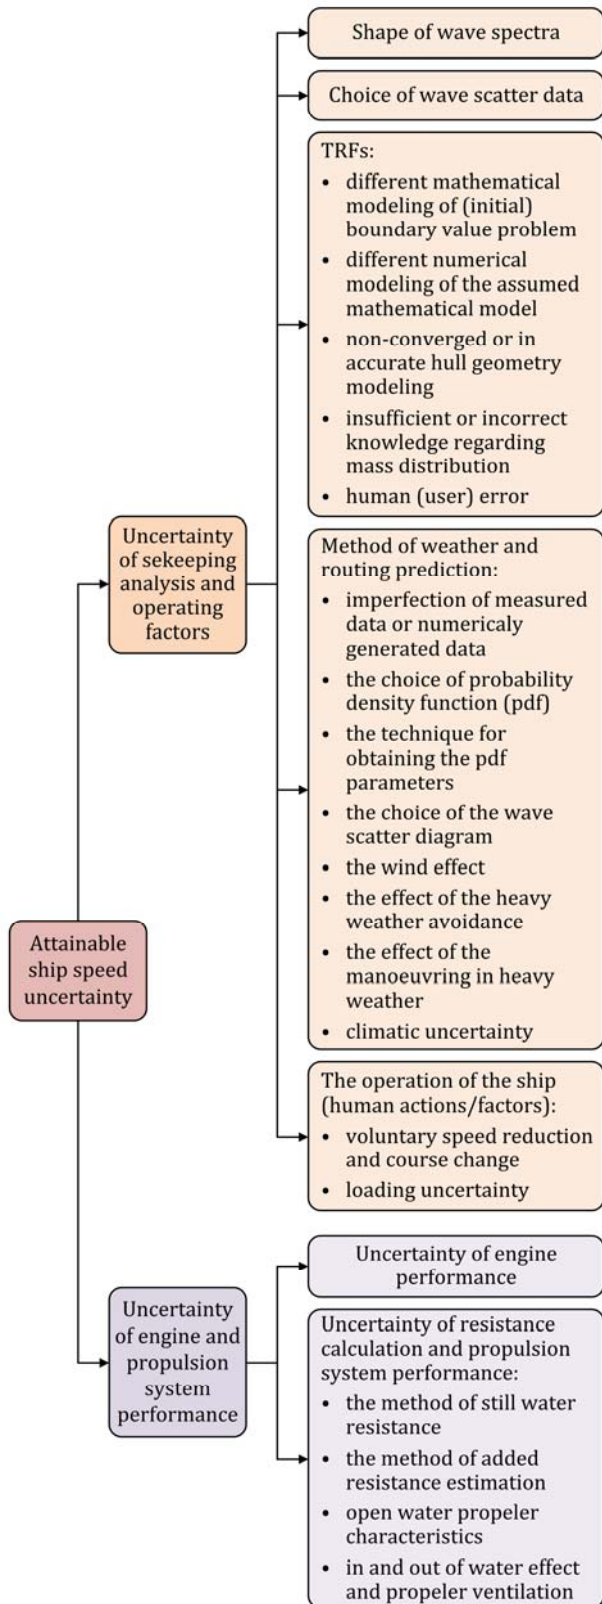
Attainable ship speed uncertainty

Uncertainty of sekeeping analysis and operating factors

Shape of wave spectra

Choice of wave scatter data

TRFs:
• different mathematical modeling of (initial) boundary value problem
• different numerical modeling of the assumed mathematical model
• non-converged or in accurate hull geometry modeling
• insufficient or incorrect knowledge regarding mass distribution
• human (user) error

Method of weather and routing prediction:
• imperfection of measured data or numericaly generated data
• the choice of probability density function (pdf)
• the technique for obtaining the pdf parameters
• the choice of the wave scatter diagram
• the wind effect
• the effect of the heavy weather avoidance
• the effect of the manoeuvring in heavy weather
• climatic uncertainty

The operation of the ship (human actions/factors):
• voluntary speed reduction and course change
• loading uncertainty

Uncertainty of engine and propulsion system performance

Uncertainty of engine performance

Uncertainty of resistance calculation and propulsion system performance:
• the method of still water resistance
• the method of added resistance estimation
• open water propeler characteristics
• in and out of water effect and propeler ventilation